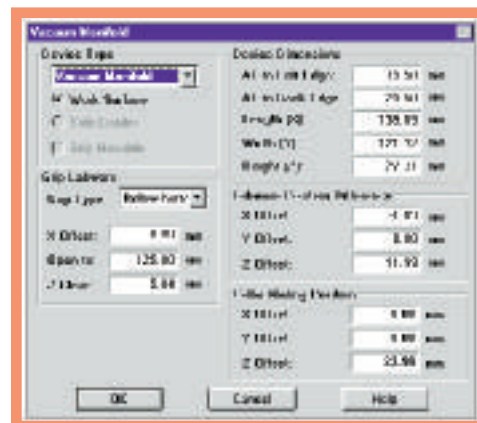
Vacuum Manifold

Device Type

Vacuum Manifold

Work Surface

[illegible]

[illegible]

Grip Location

Grip Type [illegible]

X Offset: 0.00 mm

Open to: 125.00 mm

Z Offset: 5.00 mm

Device Dimensions

At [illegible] Edge: 13.50 mm

At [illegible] Edge: 29.50 mm

Length (X): 138.05 mm

Width (Y): 121.50 mm

Height (Z): 29.31 mm

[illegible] Reference

X Offset: -1.00 mm

Y Offset: 0.00 mm

Z Offset: 11.93 mm

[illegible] Position

X Offset: 0.00 mm

Y Offset: 0.00 mm

Z Offset: 33.90 mm

OK

Cancel

Help